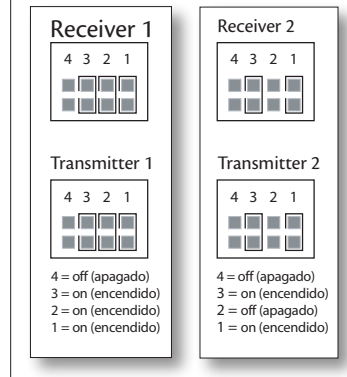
Receiver 1

4 3 2 1

Transmitter 1

4 3 2 1

4 = off (apagado)
3 = on (encendido)
2 = on (encendido)
1 = on (encendido)

Receiver 2

4 3 2 1

Transmitter 2

4 3 2 1

4 = off (apagado)
3 = on (encendido)
2 = off (apagado)
1 = on (encendido)